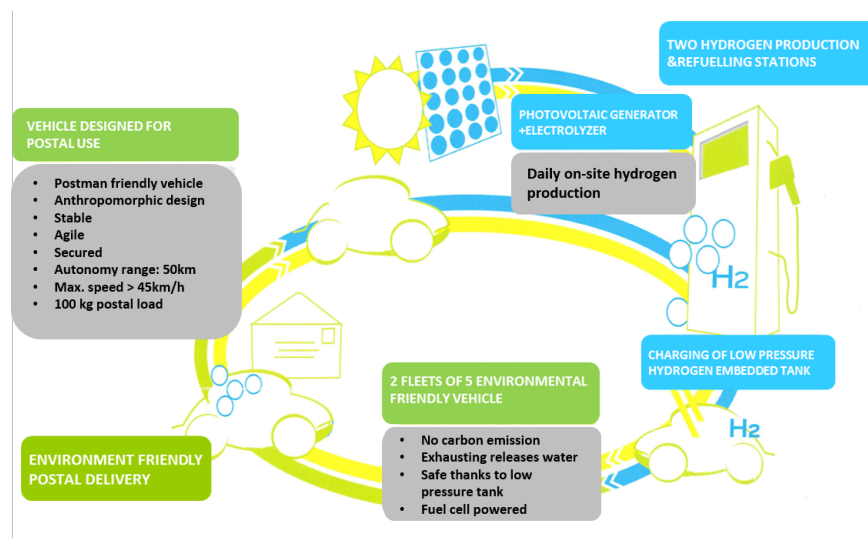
TWO HYDROGEN PRODUCTION &REFUELLING STATIONS

PHOTOVOLTAIC GENERATOR +ELECTROLYZER

Daily on-site hydrogen production

VEHICLE DESIGNED FOR POSTAL USE

- Postman friendly vehicle
- Anthropomorphic design
- Stable
- Agile
- Secured
- Autonomy range: 50km
- Max. speed > 45km/h
- 100 kg postal load

$H_2$

CHARGING OF LOW PRESSURE HYDROGEN EMBEDDED TANK

2 FLEETS OF 5 ENVIRONMENTAL FRIENDLY VEHICLE

- No carbon emission
- Exhausting releases water
- Safe thanks to low pressure tank
- Fuel cell powered

$H_2$

ENVIRONMENT FRIENDLY POSTAL DELIVERY